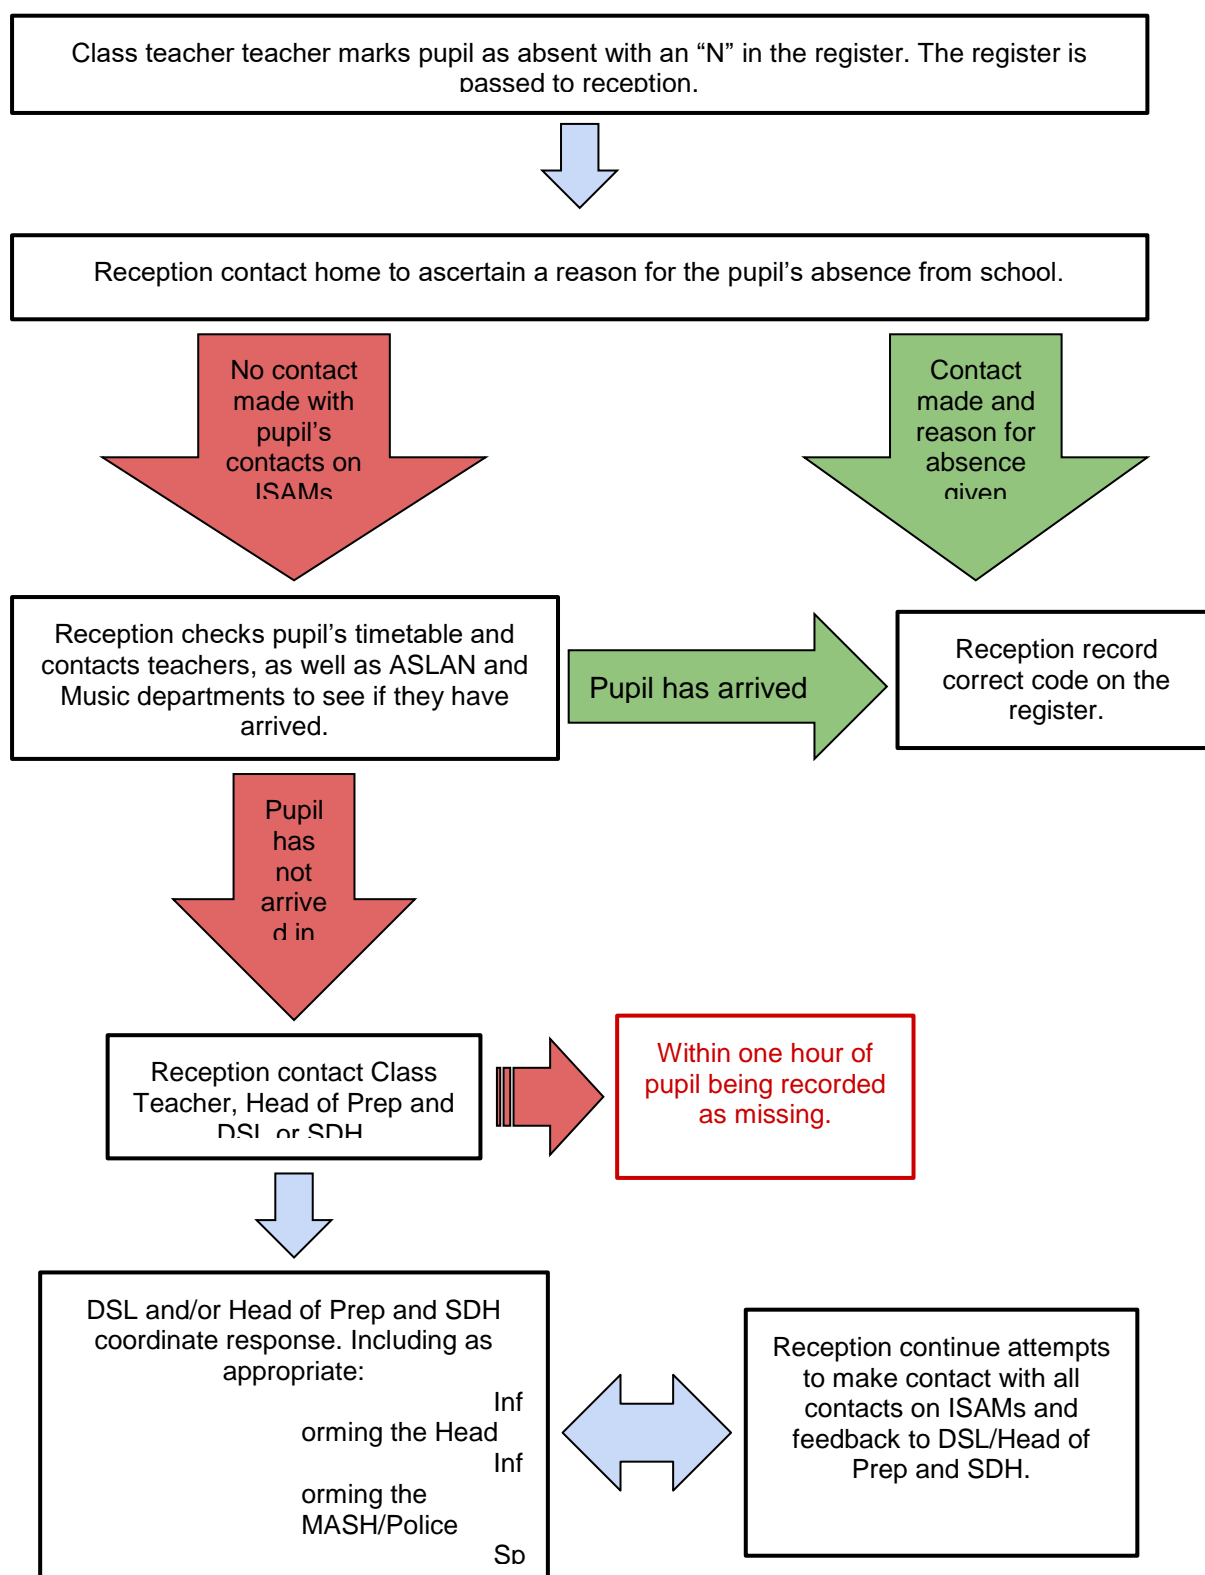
Class teacher teacher marks pupil as absent with an “N” in the register. The register is passed to reception.

Reception contact home to ascertain a reason for the pupil’s absence from school.

No contact made with pupil’s contacts on ISAMs

Contact made and reason for absence given

Reception checks pupil’s timetable and contacts teachers, as well as ASLAN and Music departments to see if they have arrived.

Pupil has arrived

Reception record correct code on the register.

Pupil has not arrive d in

Reception contact Class Teacher, Head of Prep and DSL or SDH

Within one hour of pupil being recorded as missing.

DSL and/or Head of Prep and SDH coordinate response. Including as appropriate:

Inf orming the Head

Inf orming the MASH/Police

Sp

Reception continue attempts to make contact with all contacts on ISAMs and feedback to DSL/Head of Prep and SDH.